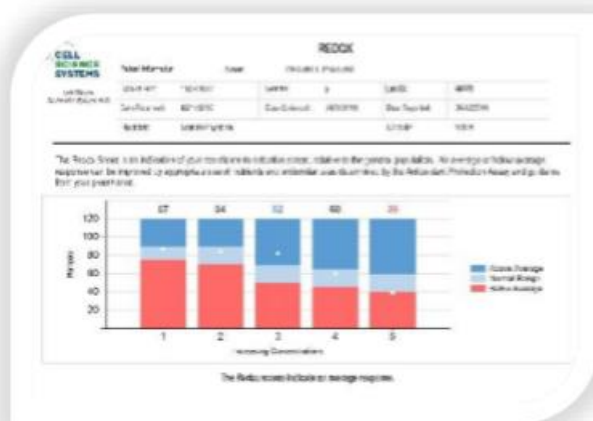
REDOX

CELL SCIENCE SYSTEMS

Patient Information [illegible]

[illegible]

The Redox Score is an indication of your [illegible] relative to the general population. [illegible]

| | | | | |
|---|---|---|---|---|
| 87 | 84 | 52 | 60 | 39 |

120
100
80
60
40
20

1 2 3 4 5

Above Average
Normal Range
Below Average

The Redox scores indicate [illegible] response.